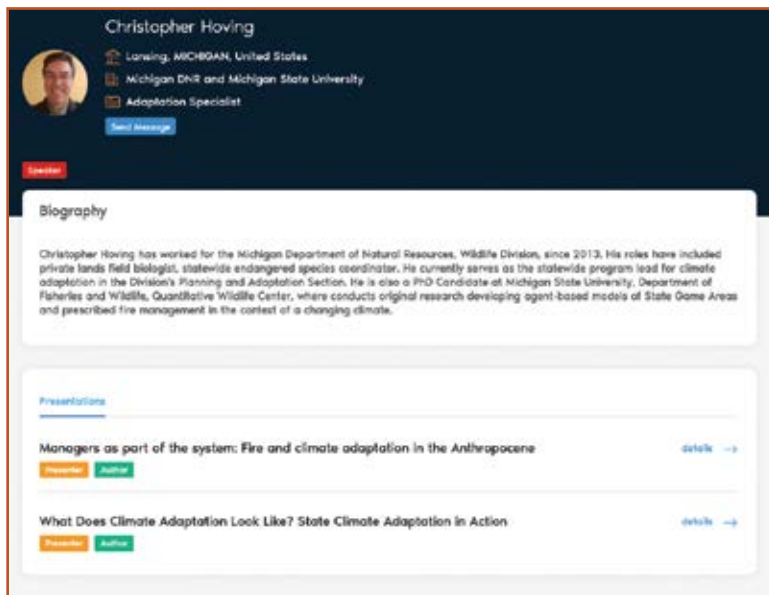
Christopher Hoving

Lansing, MICHIGAN, United States

Michigan DNR and Michigan State University

Adaptation Specialist

Send Message

Speaker

Biography

Christopher Hoving has worked for the Michigan Department of Natural Resources, Wildlife Division, since 2013. His roles have included private lands field biologist, statewide endangered species coordinator. He currently serves as the statewide program lead for climate adaptation in the Division's Planning and Adaptation Section. He is also a PhD Candidate at Michigan State University, Department of Fisheries and Wildlife, Quantitative Wildlife Center, where conducts original research developing agent-based models of State Game Areas and prescribed fire management in the context of a changing climate.

Presentations

Managers as part of the system: Fire and climate adaptation in the Anthropocene

Presenter Author

details →

What Does Climate Adaptation Look Like? State Climate Adaptation in Action

Presenter Author

details →